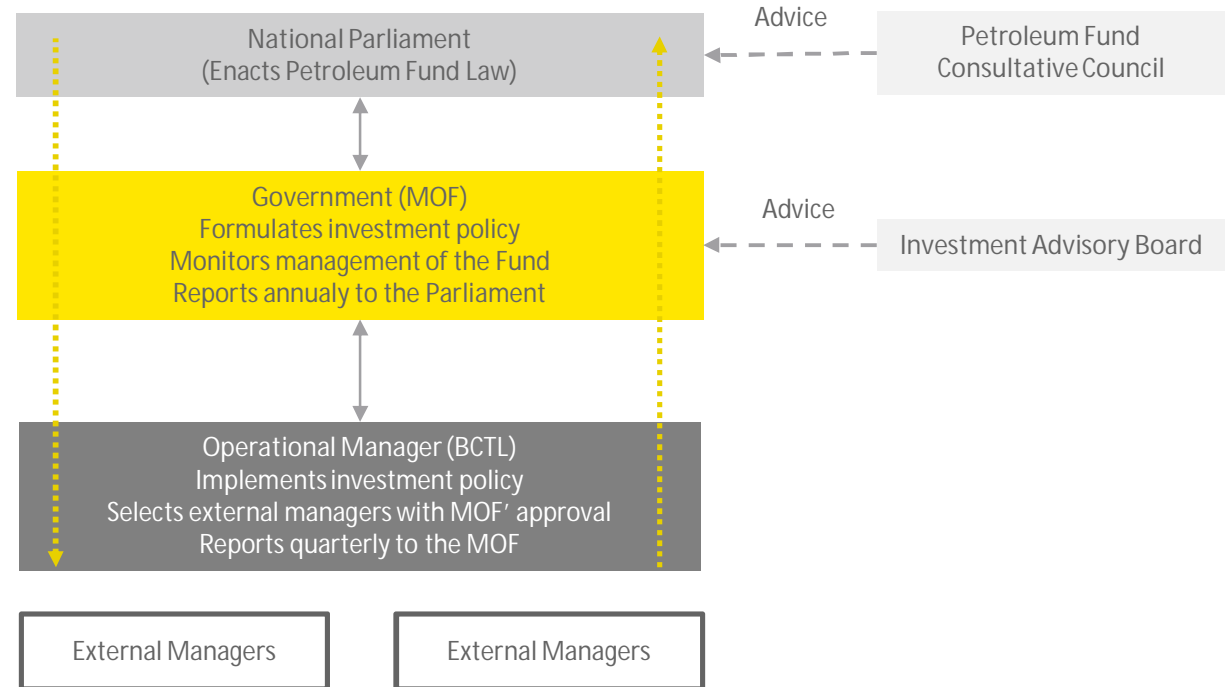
National Parliament
(Enacts Petroleum Fund Law)

Advice

Petroleum Fund
Consultative Council

Government (MOF)
Formulates investment policy
Monitors management of the Fund
Reports annualy to the Parliament

Advice

Investment Advisory Board

Operational Manager (BCTL)
Implements investment policy
Selects external managers with MOF' approval
Reports quarterly to the MOF

External Managers

External Managers